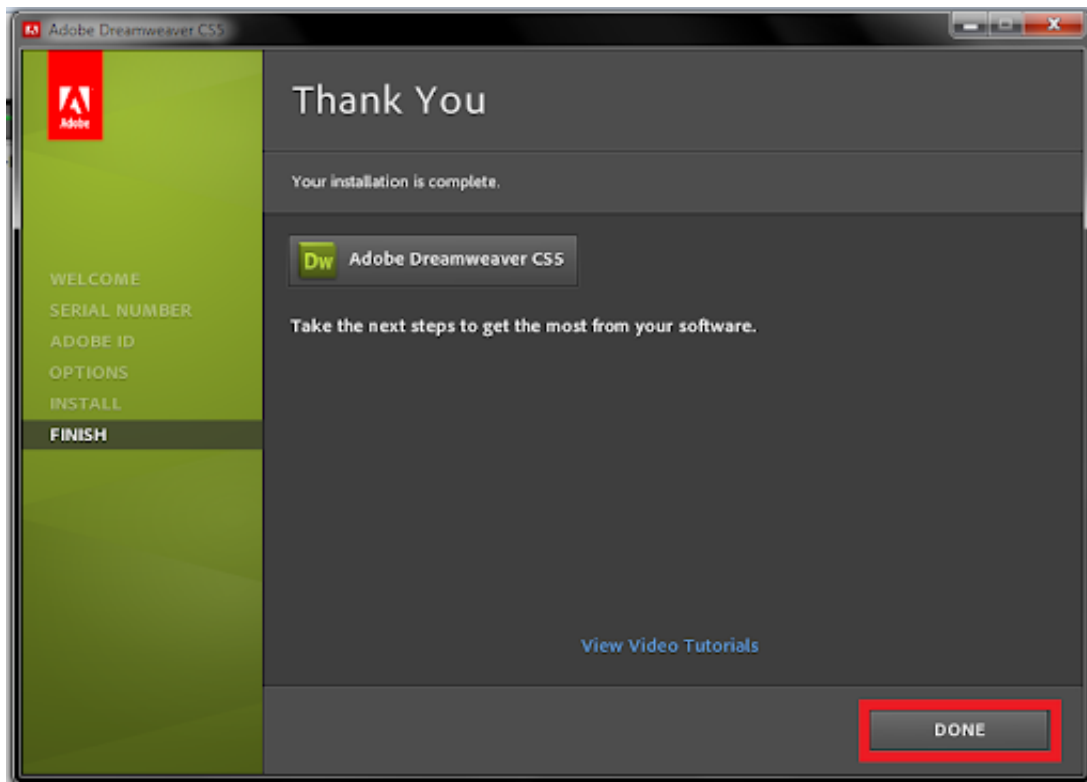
Adobe Dreamweaver CS5

Adobe

WELCOME
SERIAL NUMBER
ADOBE ID
OPTIONS
INSTALL
FINISH

Thank You

Your installation is complete.

Dw Adobe Dreamweaver CS5

Take the next steps to get the most from your software.

View Video Tutorials

DONE